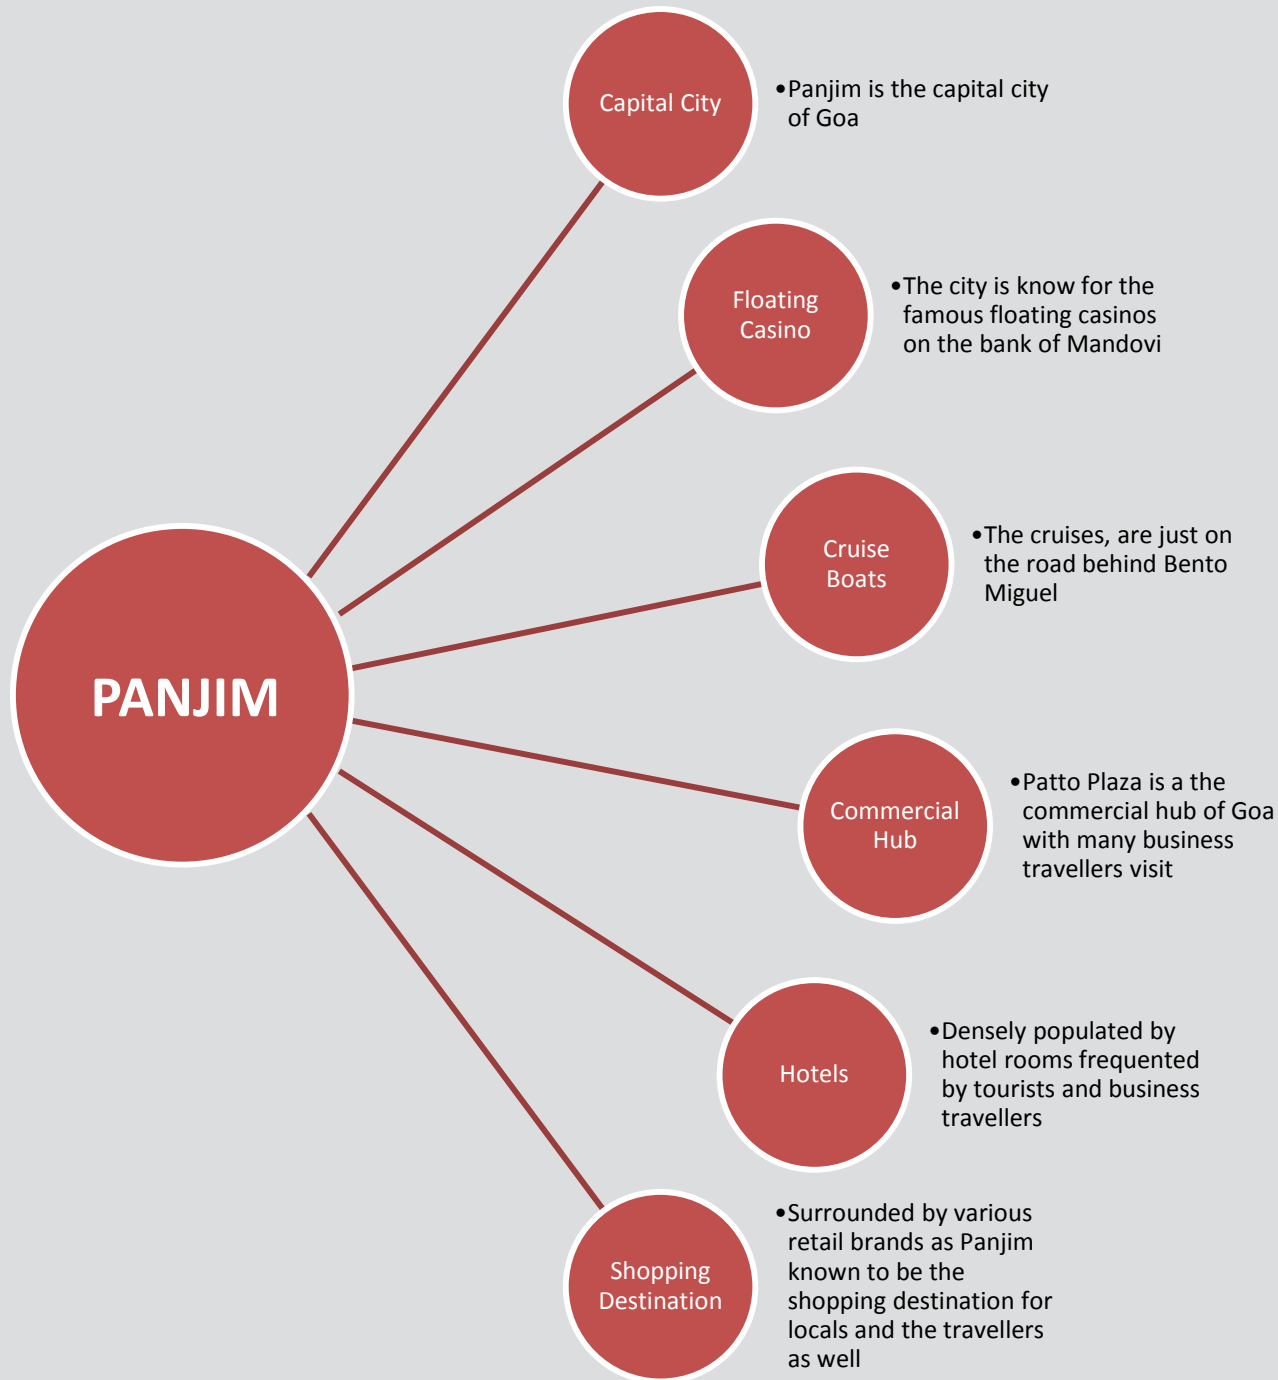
PANJIM

Capital City

•Panjim is the capital city of Goa

Floating Casino

•The city is know for the famous floating casinos on the bank of Mandovi

Cruise Boats

•The cruises, are just on the road behind Bento Miguel

Commercial Hub

•Patto Plaza is a the commercial hub of Goa with many business travellers visit

Hotels

•Densely populated by hotel rooms frequented by tourists and business travellers

Shopping Destination

•Surrounded by various retail brands as Panjim known to be the shopping destination for locals and the travellers as well